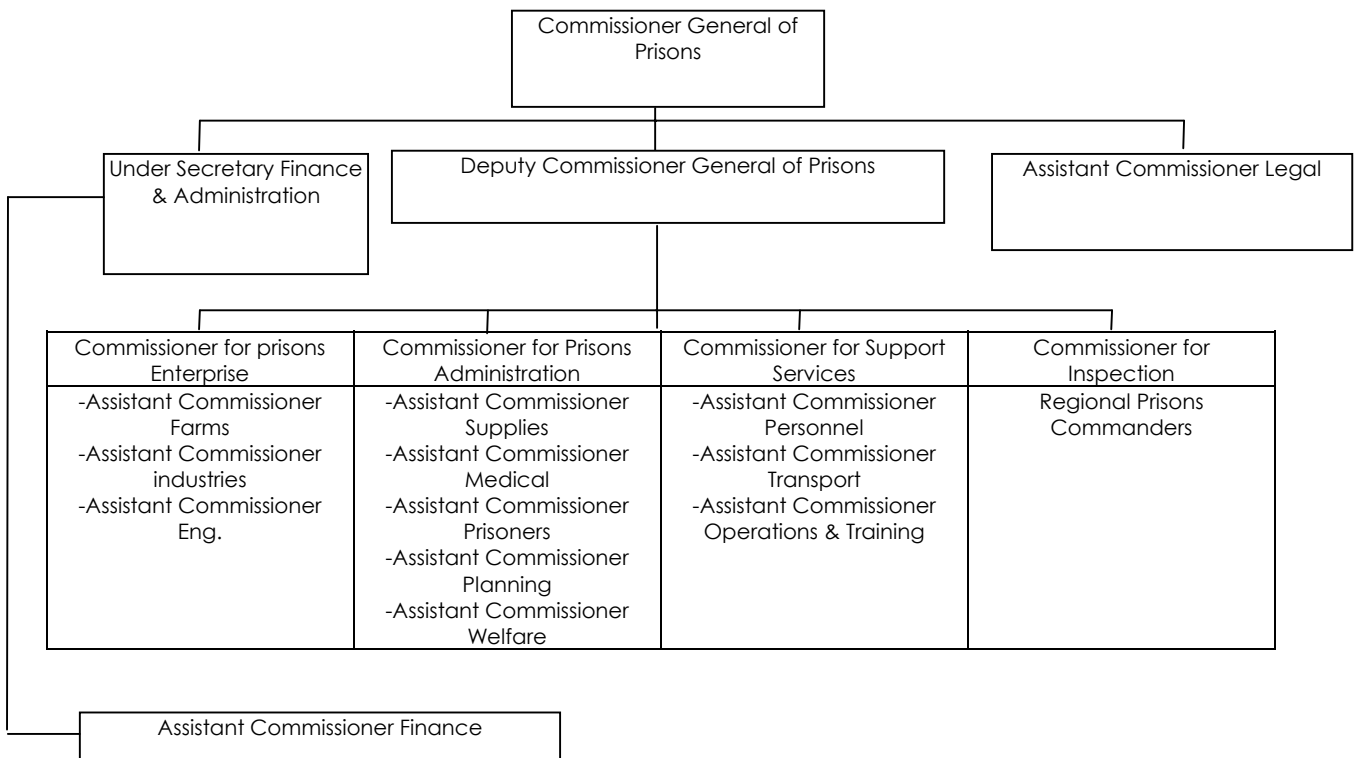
Commissioner General of Prisons

Under Secretary Finance & Administration

Deputy Commissioner General of Prisons

Assistant Commissioner Legal

| Commissioner for prisons Enterprise | Commissioner for Prisons Administration | Commissioner for Support Services | Commissioner for Inspection |
|---|---|---|---|
| -Assistant Commissioner Farms<br>-Assistant Commissioner industries<br>-Assistant Commissioner Eng. | -Assistant Commissioner Supplies<br>-Assistant Commissioner Medical<br>-Assistant Commissioner Prisoners<br>-Assistant Commissioner Planning<br>-Assistant Commissioner Welfare | -Assistant Commissioner Personnel<br>-Assistant Commissioner Transport<br>-Assistant Commissioner Operations & Training | Regional Prisons Commanders |

Assistant Commissioner Finance